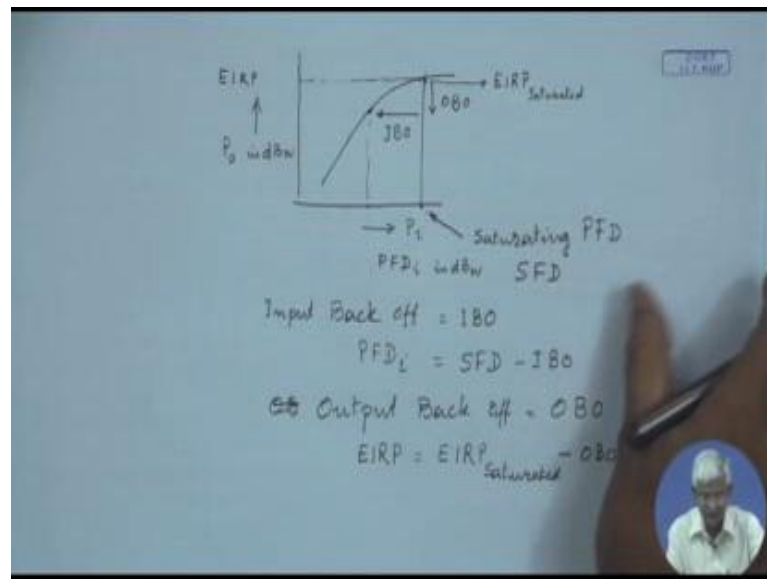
EIRP

$P_0$ in dBW

OBO

$EIRP_{Saturated}$

IBO

$\rightarrow P_1$

$PFD_i$ in dBW

Saturating PFD

SFD

Input Back off = IBO

$PFD_i$ = SFD - IBO

~~OB~~ Output Back off = OBO

EIRP = $EIRP_{Saturated}$ - OBO